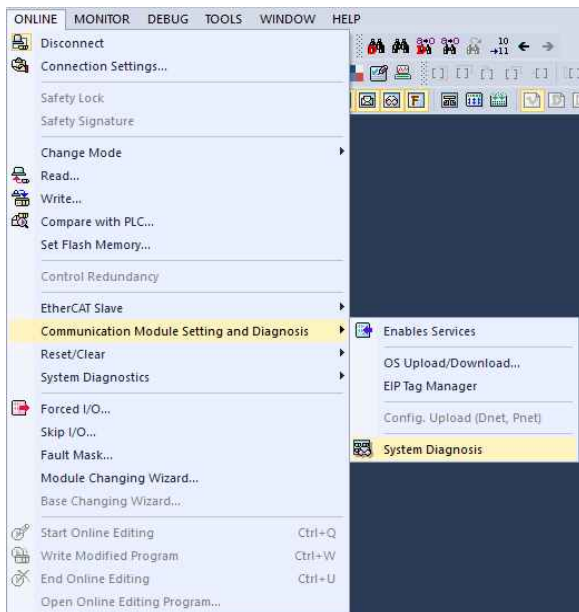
ONLINE MONITOR DEBUG TOOLS WINDOW HELP

Disconnect
Connection Settings...
Safety Lock
Safety Signature
Change Mode
Read...
Write...
Compare with PLC...
Set Flash Memory...
Control Redundancy
EtherCAT Slave
Communication Module Setting and Diagnosis
Reset/Clear
System Diagnostics
Forced I/O...
Skip I/O...
Fault Mask...
Module Changing Wizard...
Base Changing Wizard...
Start Online Editing Ctrl+Q
Write Modified Program Ctrl+W
End Online Editing Ctrl+U
Open Online Editing Program...

Enables Services
OS Upload/Download...
EIP Tag Manager
Config. Upload (Dnet, Pnet)
System Diagnosis